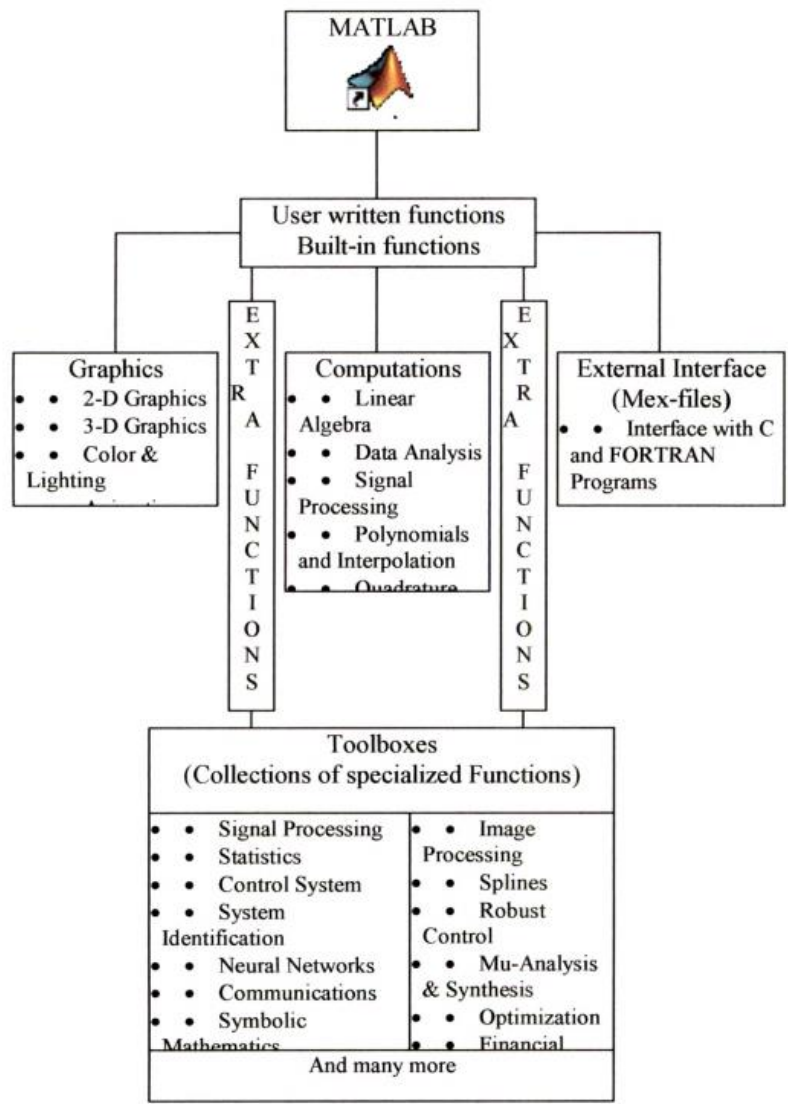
MATLAB

User written functions
Built-in functions

Graphics
• • 2-D Graphics
• • 3-D Graphics
• • Color & Lighting
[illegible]

E X T R A F U N C T I O N S

Computations
• • Linear Algebra
• • Data Analysis
• • Signal Processing
• • Polynomials and Interpolation
• • Quadrature

E X T R A F U N C T I O N S

External Interface (Mex-files)
• • Interface with C and FORTRAN Programs

Toolboxes
(Collections of specialized Functions)

• • Signal Processing
• • Statistics
• • Control System
• • System Identification
• • Neural Networks
• • Communications
• • Symbolic Mathematics

• • Image Processing
• • Splines
• • Robust Control
• • Mu-Analysis & Synthesis
• • Optimization
• • Financial

And many more